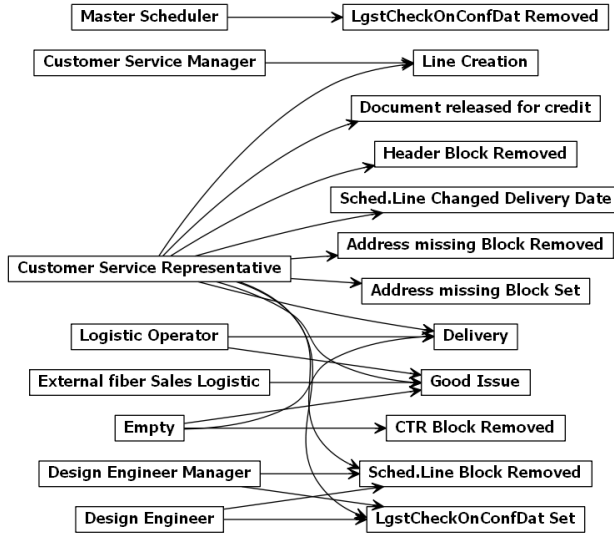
Master Scheduler

LgstCheckOnConfDat Removed

Customer Service Manager

Line Creation

Document released for credit

Header Block Removed

Sched.Line Changed Delivery Date

Customer Service Representative

Address missing Block Removed

Address missing Block Set

Logistic Operator

Delivery

External fiber Sales Logistic

Good Issue

Empty

CTR Block Removed

Design Engineer Manager

Sched.Line Block Removed

Design Engineer

LgstCheckOnConfDat Set